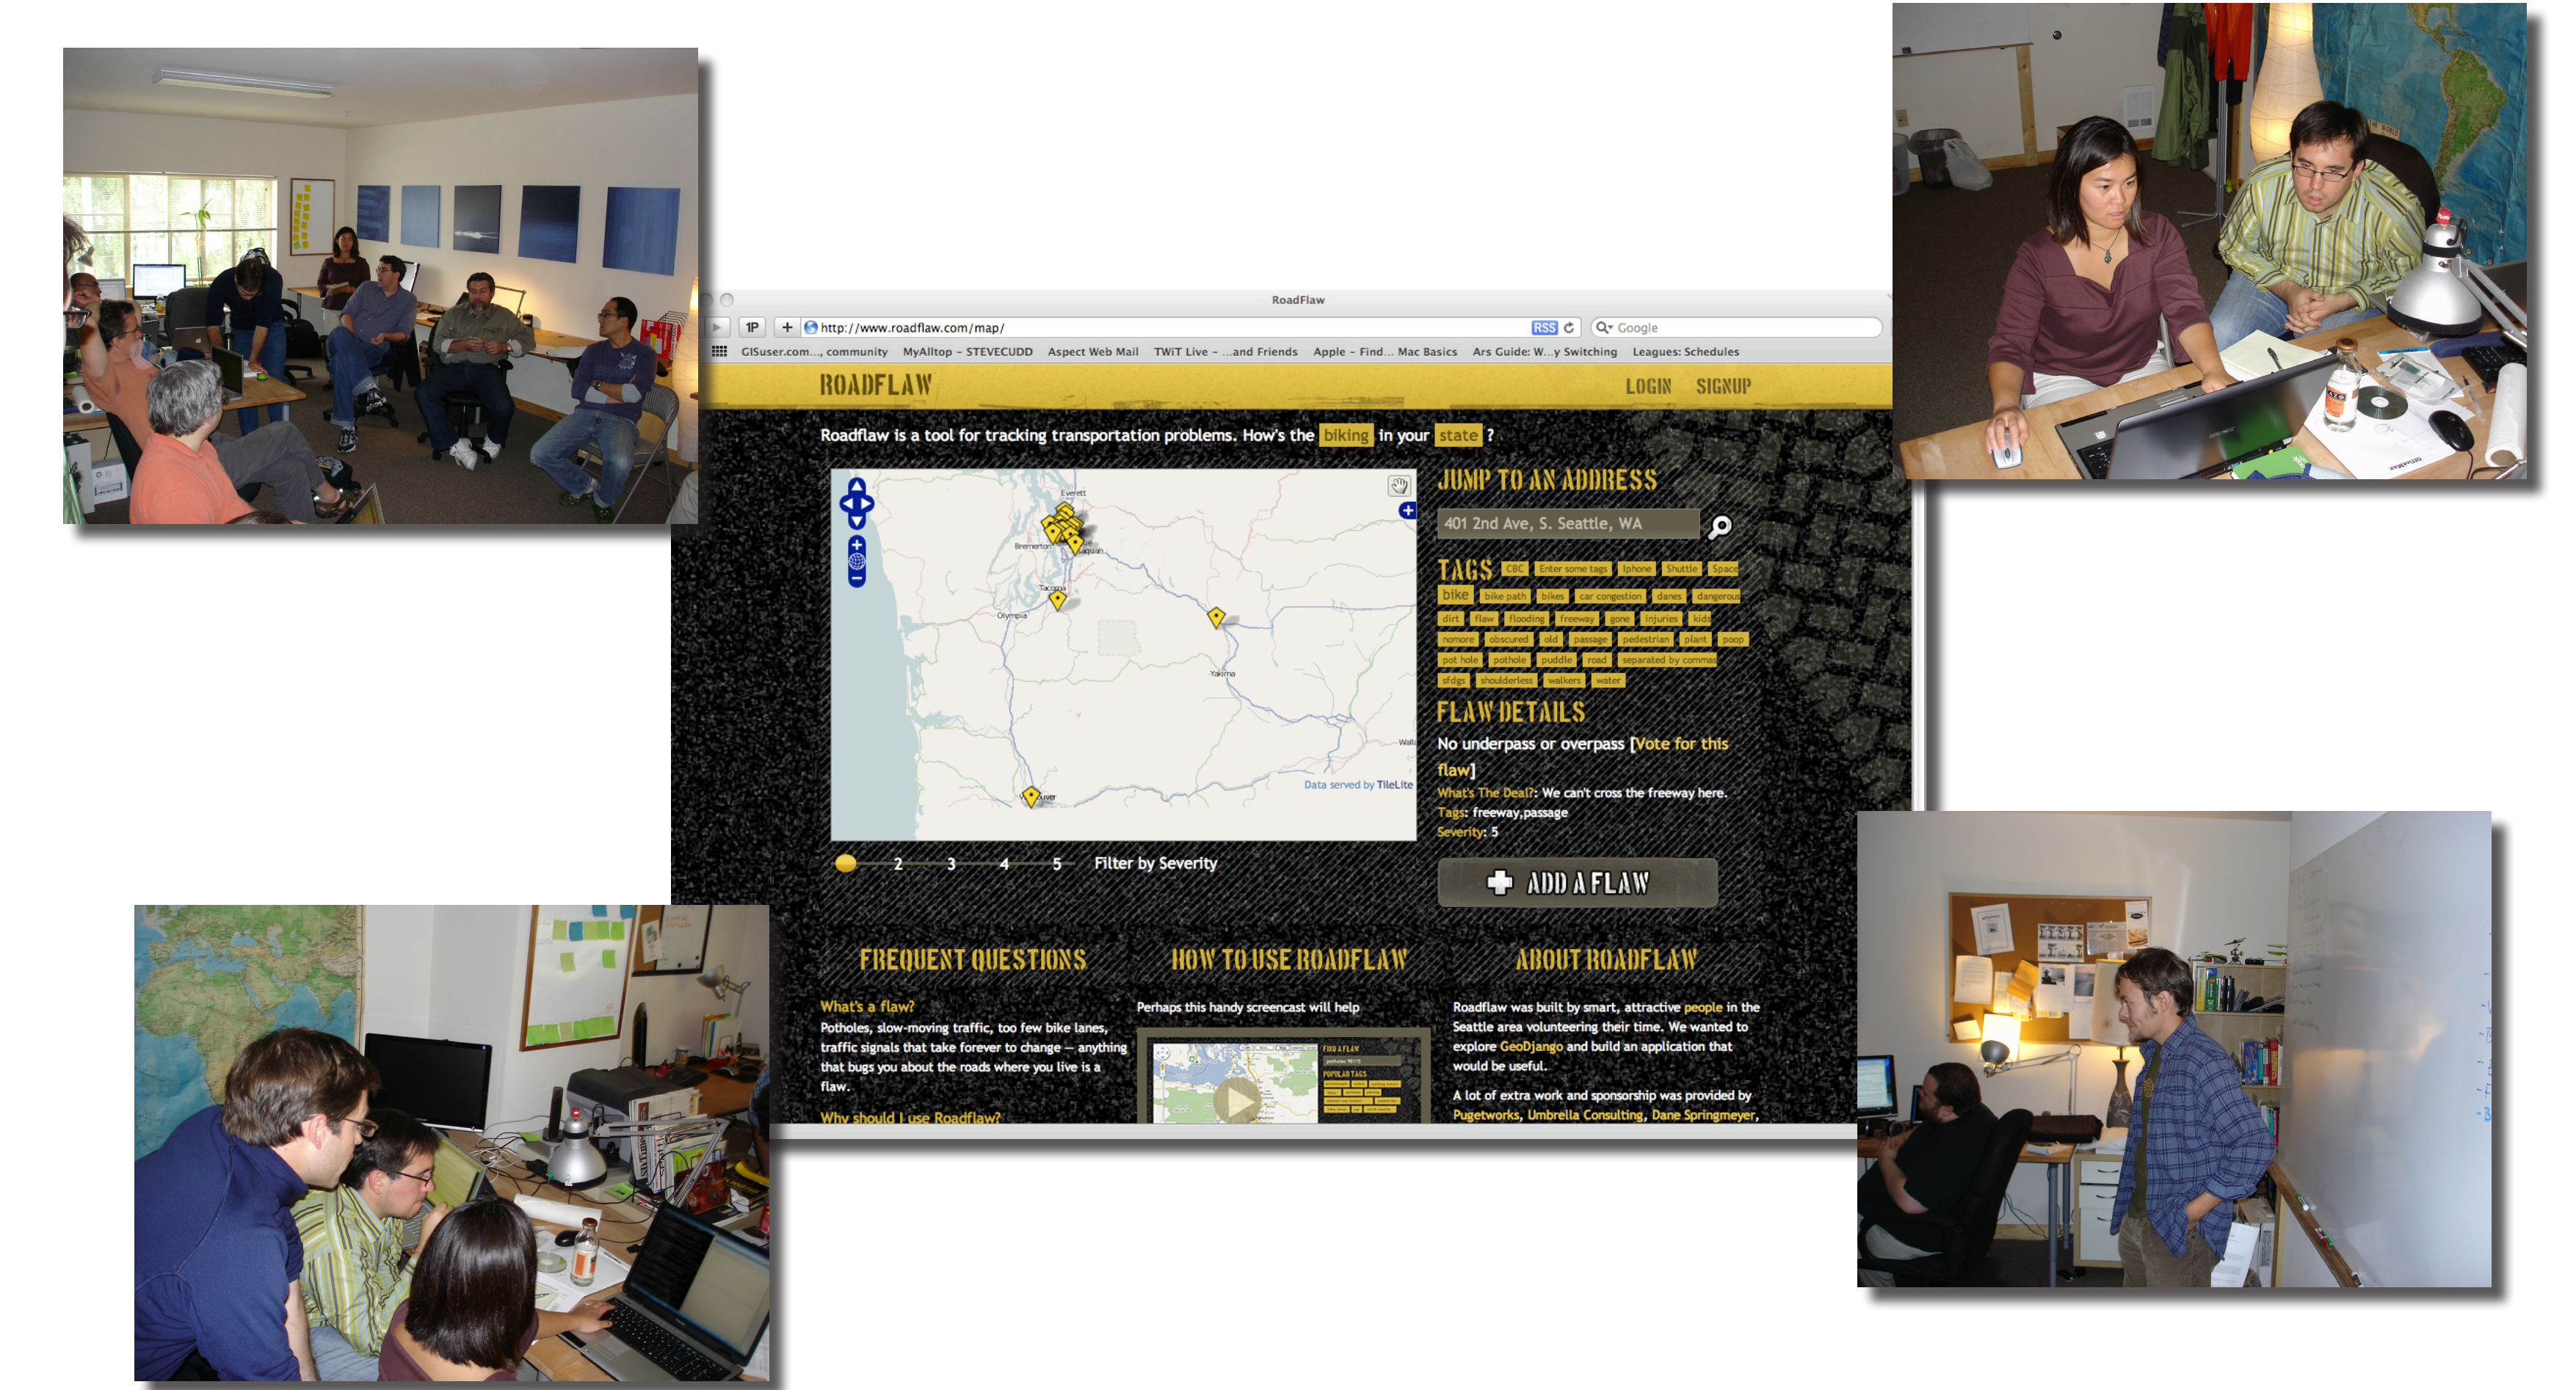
RoadFlaw

1P + http://www.roadflaw.com/map/ RSS Google

GISuser.com..., community MyAlltop – STEVECUDD Aspect Web Mail TWiT Live – ...and Friends Apple – Find... Mac Basics Ars Guide: W...y Switching Leagues: Schedules

ROADFLAW LOGIN SIGNUP

Roadflaw is a tool for tracking transportation problems. How's the biking in your state ?

Everett Bremerton Tacoma Olympia Yakima Data served by TileLite

JUMP TO AN ADDRESS

401 2nd Ave, S. Seattle, WA

TAGS CBC Enter some tags Iphone Shuttle Space bike bike path bikes car congestion danes dangerous dirt flaw flooding freeway gone injuries kids nomore obscured old passage pedestrian plant poop pot hole pothole puddle road separated by commas sfdgs shoulderless walkers water

FLAW DETAILS

No underpass or overpass [Vote for this flaw]

What's The Deal?: We can't cross the freeway here.

Tags: freeway,passage

Severity: 5

2 3 4 5 Filter by Severity

ADD A FLAW

FREQUENT QUESTIONS

What's a flaw?

Potholes, slow-moving traffic, too few bike lanes, traffic signals that take forever to change — anything that bugs you about the roads where you live is a flaw.

Why should I use Roadflaw?

HOW TO USE ROADFLAW

Perhaps this handy screencast will help

ABOUT ROADFLAW

Roadflaw was built by smart, attractive people in the Seattle area volunteering their time. We wanted to explore GeoDjango and build an application that would be useful.

A lot of extra work and sponsorship was provided by Pugetworks, Umbrella Consulting, Dane Springmeyer,